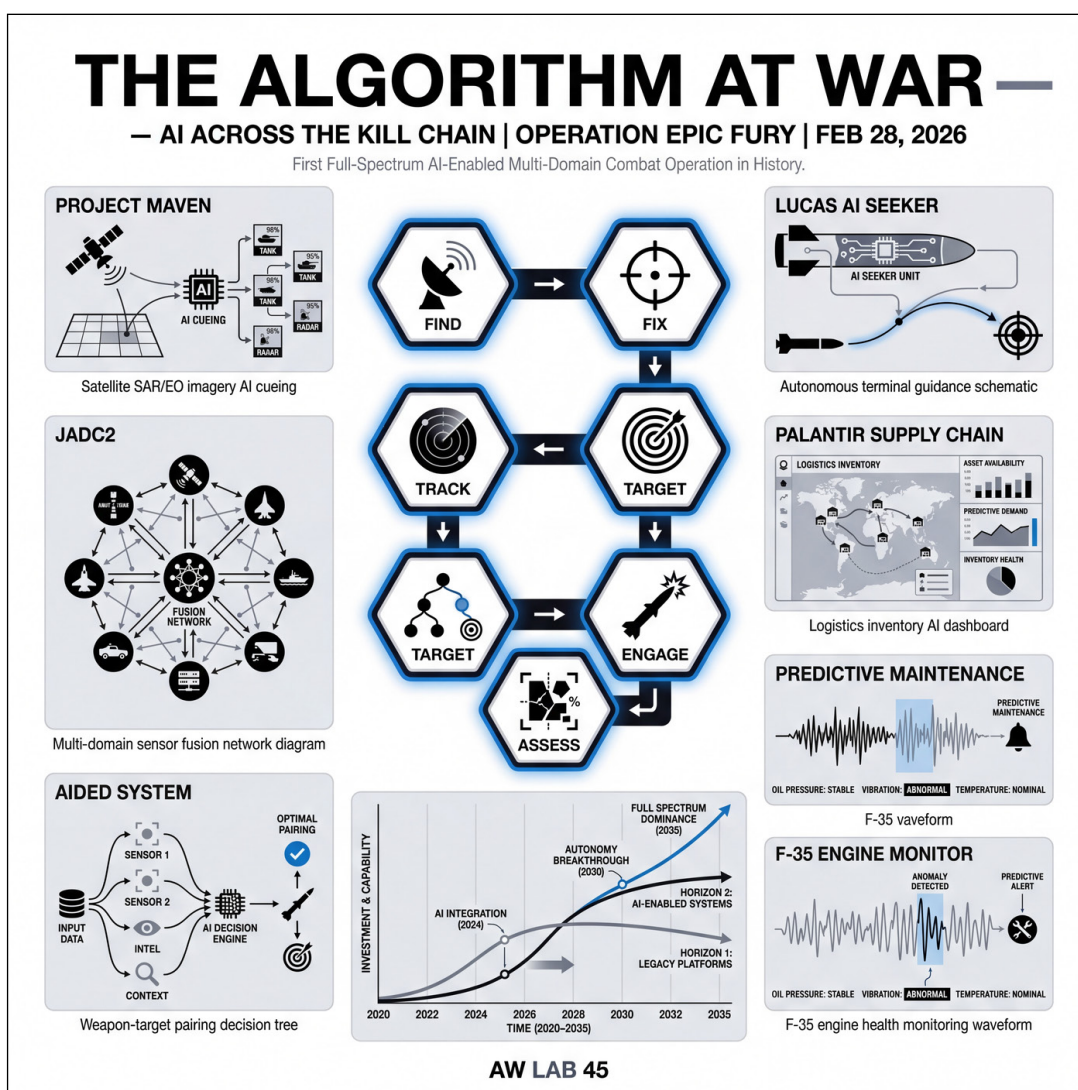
THE ALGORITHM AT WAR —

— AI ACROSS THE KILL CHAIN | OPERATION EPIC FURY | FEB 28, 2026

First Full-Spectrum AI-Enabled Multi-Domain Combat Operation in History.

PROJECT MAVEN

98% TANK
95% TANK
98% TANK
95% RADAR
98% RAAAR

AI
AI CUEING

Satellite SAR/EO imagery AI cueing

JADC2

FUSION NETWORK

Multi-domain sensor fusion network diagram

AIDED SYSTEM

INPUT DATA
SENSOR 1
SENSOR 2
INTEL
CONTEXT
AI DECISION ENGINE
OPTIMAL PAIRING

Weapon-target pairing decision tree

FIND
FIX
TRACK
TARGET
TARGET
ENGAGE
ASSESS

LUCAS AI SEEKER

AI SEEKER UNIT

Autonomous terminal guidance schematic

PALANTIR SUPPLY CHAIN

LOGISTICS INVENTORY
ASSET AVAILABILITY
PREDICTIVE DEMAND
INVENTORY HEALTH

Logistics inventory AI dashboard

PREDICTIVE MAINTENANCE

PREDICTIVE MAINTENANCE

OIL PRESSURE: STABLE VIBRATION: ABNORMAL TEMPERATURE: NOMINAL

F-35 vaveform

F-35 ENGINE MONITOR

ANOMALY DETECTED
PREDICTIVE ALERT

OIL PRESSURE: STABLE VIBRATION: ABNORMAL TEMPERATURE: NOMINAL

F-35 engine health monitoring waveform

INVESTMENT & CAPABILITY

FULL SPECTRUM DOMINANCE (2035)
AUTONOMY BREAKTHROUGH (2030)
HORIZON 2: AI-ENABLED SYSTEMS
AI INTEGRATION (2024)
HORIZON 1: LEGACY PLATFORMS

2020 2022 2024 2026 2028 2030 2032 2035
TIME (2020–2035)

AW LAB 45